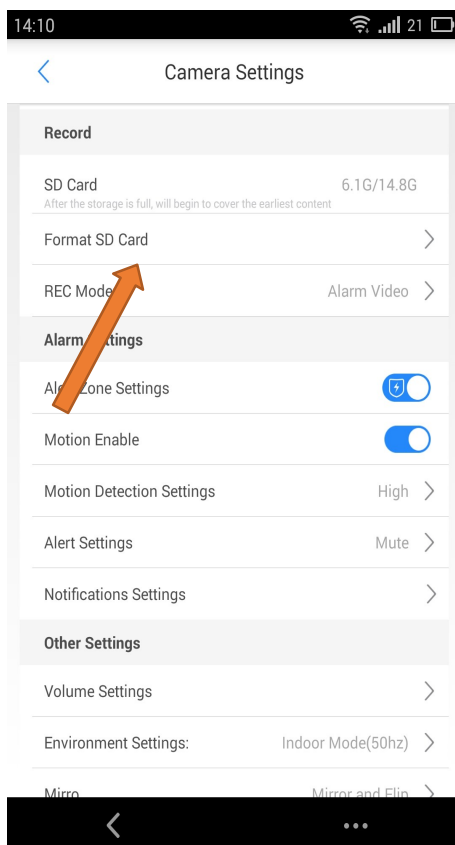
14:10 21

Camera Settings

Record

SD Card 6.1G/14.8G
After the storage is full, will begin to cover the earliest content

Format SD Card

REC Mod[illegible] Alarm Video

Alarm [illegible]ttings

Al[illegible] Zone Settings

Motion Enable

Motion Detection Settings High

Alert Settings Mute

Notifications Settings

Other Settings

Volume Settings

Environment Settings: Indoor Mode(50hz)

Mirro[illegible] Mirror and Flip